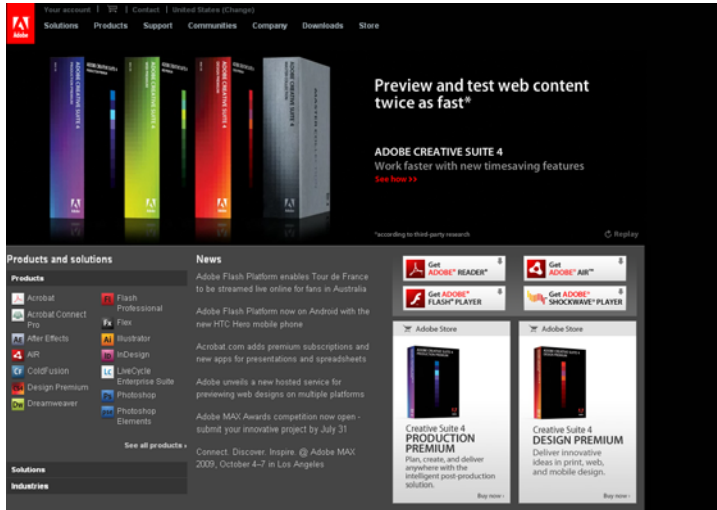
Adobe

Your account | Contact | United States (Change)

Solutions Products Support Communities Company Downloads Store

ADOBE CREATIVE SUITE 4

ADOBE CREATIVE SUITE 4

ADOBE CREATIVE SUITE 4

MASTER COLLECTION

Preview and test web content twice as fast*

ADOBE CREATIVE SUITE 4
Work faster with new timesaving features
See how »

*according to third-party research

Replay

Products and solutions

Products

Acrobat
Acrobat Connect Pro
After Effects
AIR
ColdFusion
Design Premium
Dreamweaver
Flash Professional
Flex
Illustrator
InDesign
LiveCycle Enterprise Suite
Photoshop
Photoshop Elements

See all products »

Solutions

Industries

News

Adobe Flash Platform enables Tour de France to be streamed live online for fans in Australia

Adobe Flash Platform now on Android with the new HTC Hero mobile phone

Acrobat.com adds premium subscriptions and new apps for presentations and spreadsheets

Adobe unveils a new hosted service for previewing web designs on multiple platforms

Adobe MAX Awards competition now open - submit your innovative project by July 31

Connect. Discover. Inspire. @ Adobe MAX 2009, October 4–7 in Los Angeles

Get ADOBE® READER®

Get ADOBE® AIR™

Get ADOBE® FLASH® PLAYER

Get ADOBE® SHOCKWAVE® PLAYER

Adobe Store

Creative Suite 4
PRODUCTION PREMIUM
Plan, create, and deliver anywhere with the intelligent post-production solution.

Buy now »

Adobe Store

Creative Suite 4
DESIGN PREMIUM
Deliver innovative ideas in print, web, and mobile design.

Buy now »